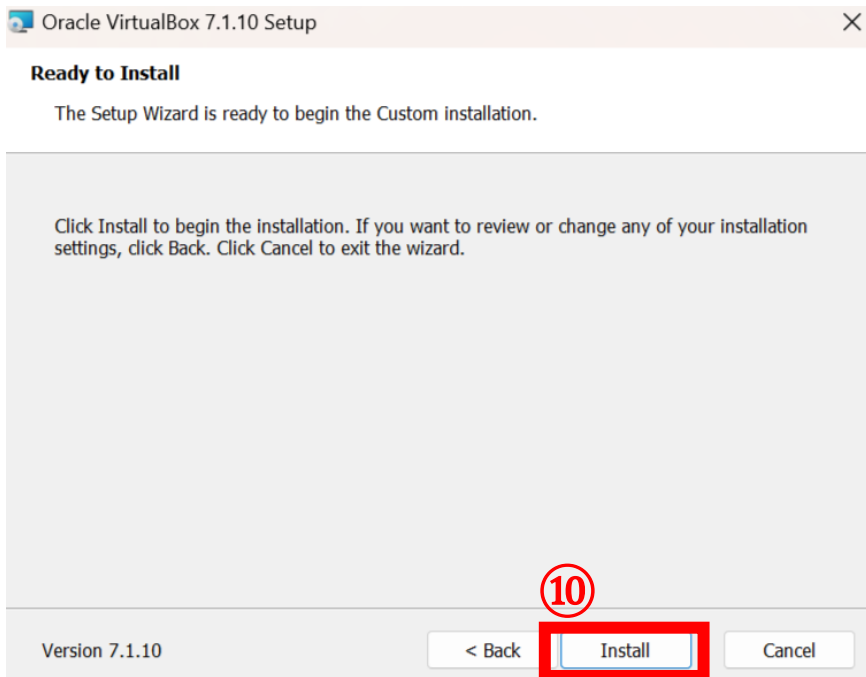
Oracle VirtualBox 7.1.10 Setup

Ready to Install

The Setup Wizard is ready to begin the Custom installation.

Click Install to begin the installation. If you want to review or change any of your installation settings, click Back. Click Cancel to exit the wizard.

⑩

Version 7.1.10

< Back

Install

Cancel